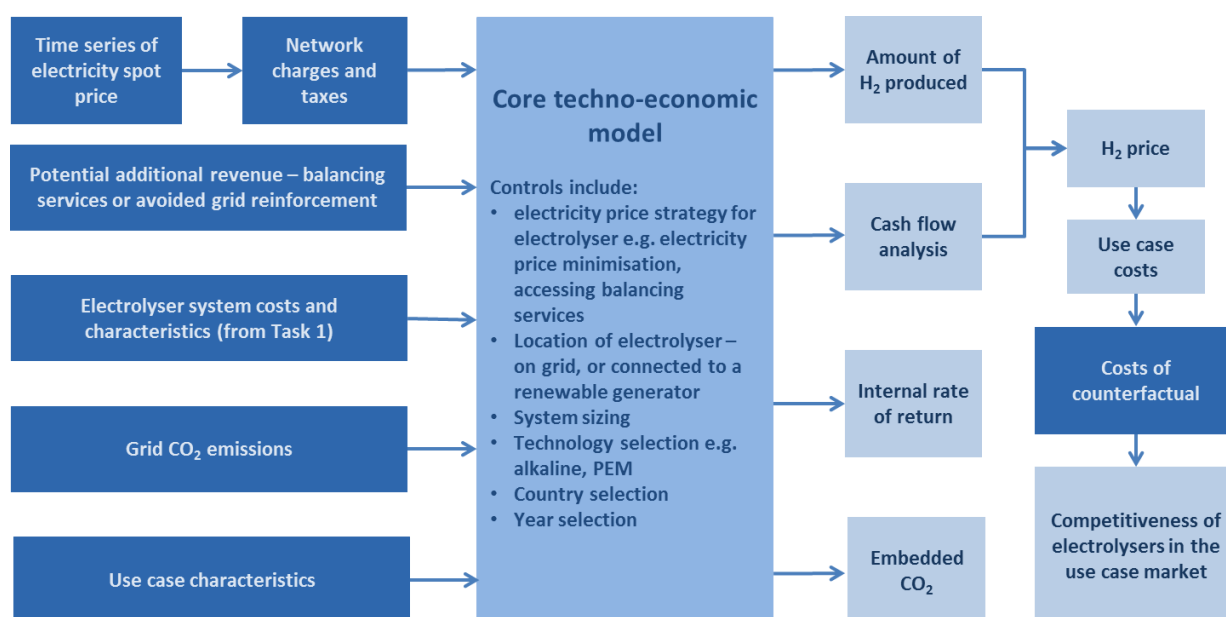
Time series of electricity spot price

Network charges and taxes

Potential additional revenue – balancing services or avoided grid reinforcement

Electrolyser system costs and characteristics (from Task 1)

Grid $CO_2$ emissions

Use case characteristics

Core techno-economic model

Controls include:
• electricity price strategy for electrolyser e.g. electricity price minimisation, accessing balancing services
• Location of electrolyser – on grid, or connected to a renewable generator
• System sizing
• Technology selection e.g. alkaline, PEM
• Country selection
• Year selection

Amount of $H_2$ produced

Cash flow analysis

Internal rate of return

Embedded $CO_2$

$H_2$ price

Use case costs

Costs of counterfactual

Competitiveness of electrolysers in the use case market